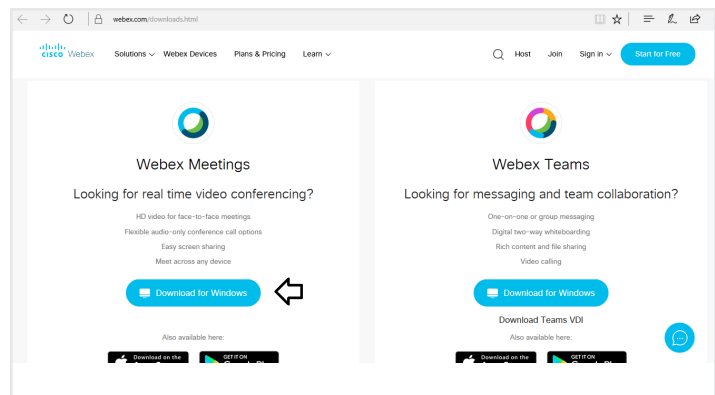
webex.com/downloads.html

cisco Webex

Solutions Webex Devices Plans & Pricing Learn

Host Join Sign in Start for Free

Webex Meetings

Looking for real time video conferencing?

HD video for face-to-face meetings
Flexible audio-only conference call options
Easy screen sharing
Meet across any device

Download for Windows

Also available here:

Download on the

GET IT ON

Webex Teams

Looking for messaging and team collaboration?

One-on-one or group messaging
Digital two-way whiteboarding
Rich content and file sharing
Video calling

Download for Windows

Download Teams VDI

Also available here:

Download on the

GET IT ON